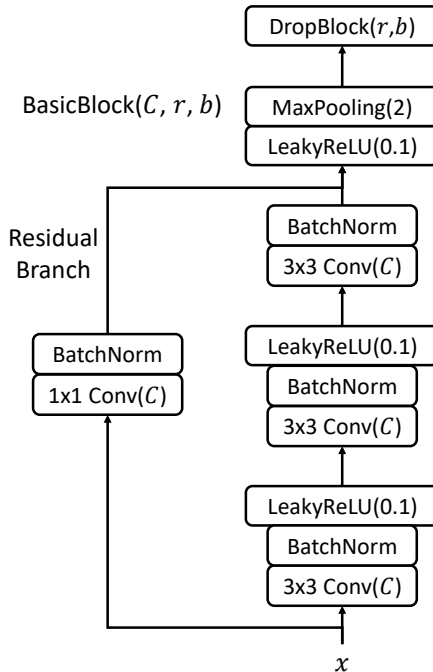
DropBlock($r$,$b$)

BasicBlock($C$, $r$, $b$)

MaxPooling(2)

LeakyReLU(0.1)

Residual Branch

BatchNorm

3x3 Conv($C$)

BatchNorm

1x1 Conv($C$)

LeakyReLU(0.1)

BatchNorm

3x3 Conv($C$)

LeakyReLU(0.1)

BatchNorm

3x3 Conv($C$)

$x$